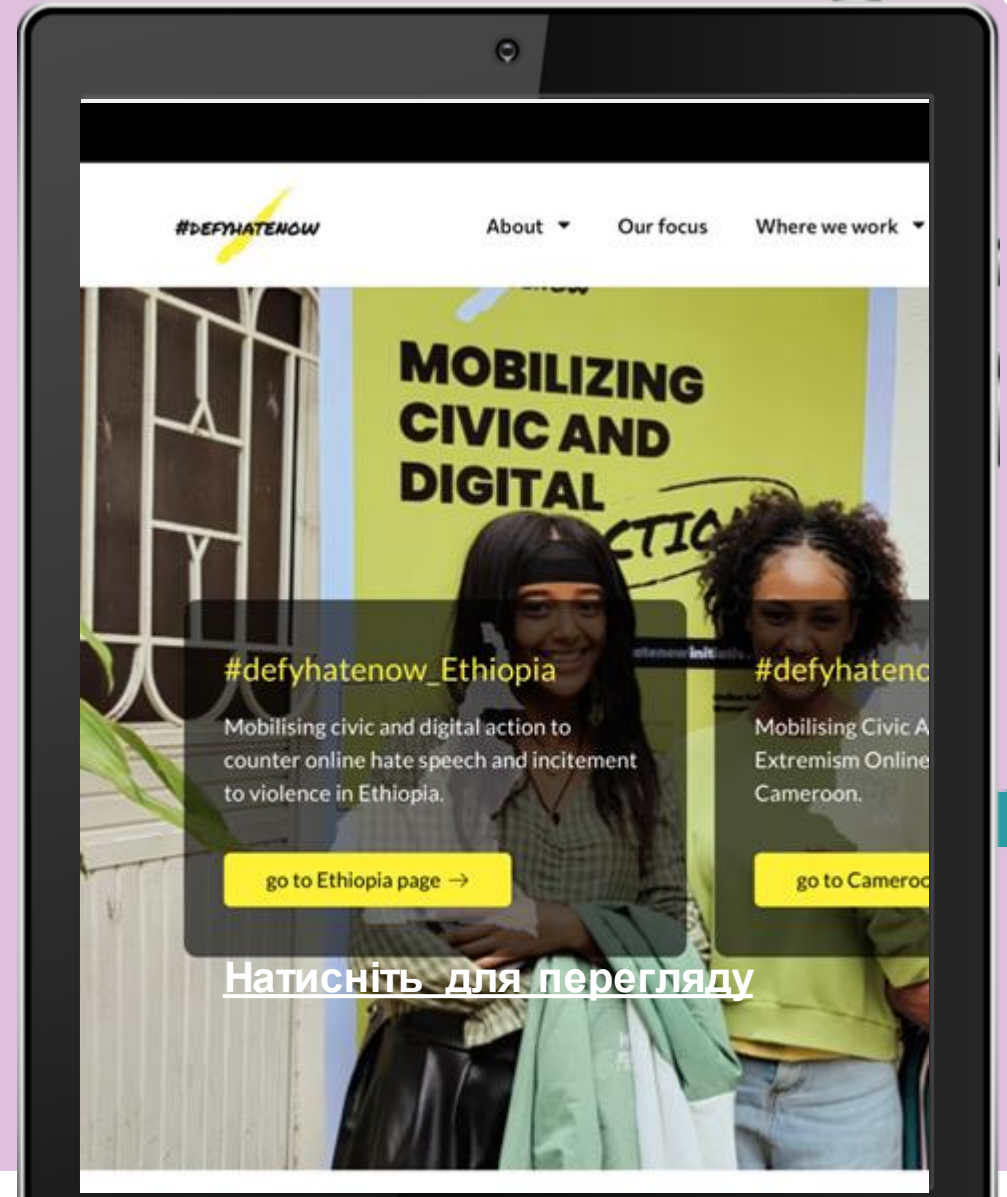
#DEFYHATENOW

About ▾ Our focus Where we work ▾

MOBILIZING CIVIC AND DIGITAL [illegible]CTIO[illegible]

#defyhatenow_Ethiopia

Mobilising civic and digital action to counter online hate speech and incitement to violence in Ethiopia.

go to Ethiopia page →

#defyhatenc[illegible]

Mobilising Civic A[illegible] Extremism Online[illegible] Cameroon.

go to Cameroo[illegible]

Натисніть для перегляду